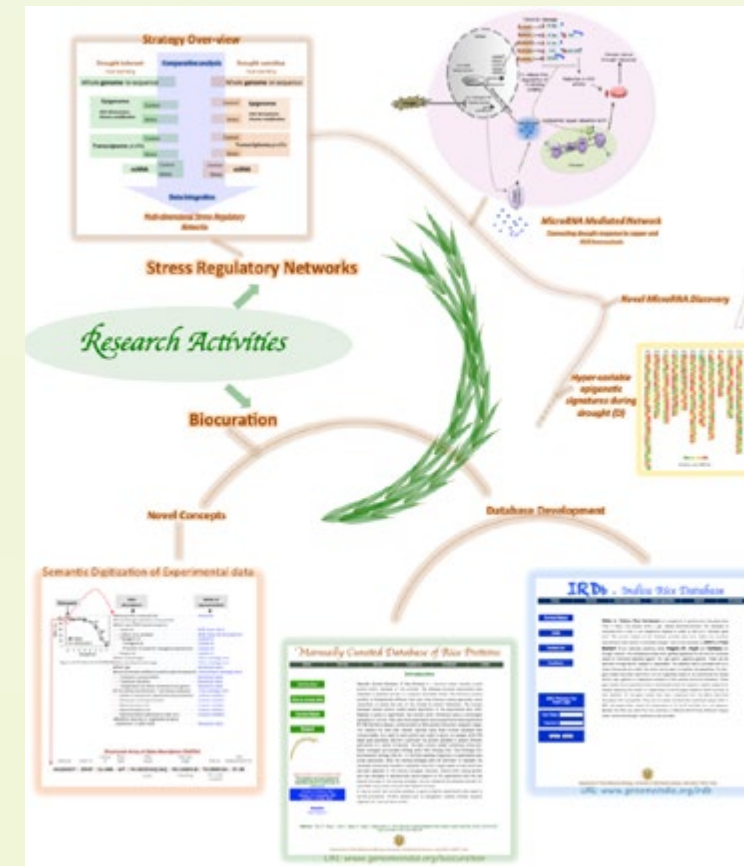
Strategy Over-view

Drought tolerant

Comparative analysis

Drought sensitive

Whole genome re-sequence

Whole genome re-sequence

Epigenome

Epigenome

Transcriptome

Transcriptome

miRNA

Data Integration

Multi-dimensional Stress Regulatory Networks

MicroRNA Mediated Network

Connecting drought response to copper and ROS homeostasis

Stress Regulatory Networks

Novel MicroRNA Discovery

Research Activities

Hyper-variable epigenetic signatures during drought (D)

Biocuration

Novel Concepts

Database Development

Semantic Digitization of Experimental data

IRDb : Indica Rice Database

Manually Curated Database of Rice Proteins

Introduction

URL: www.genomeindia.org/irdb

URL: www.genomeindia.org/biocuration